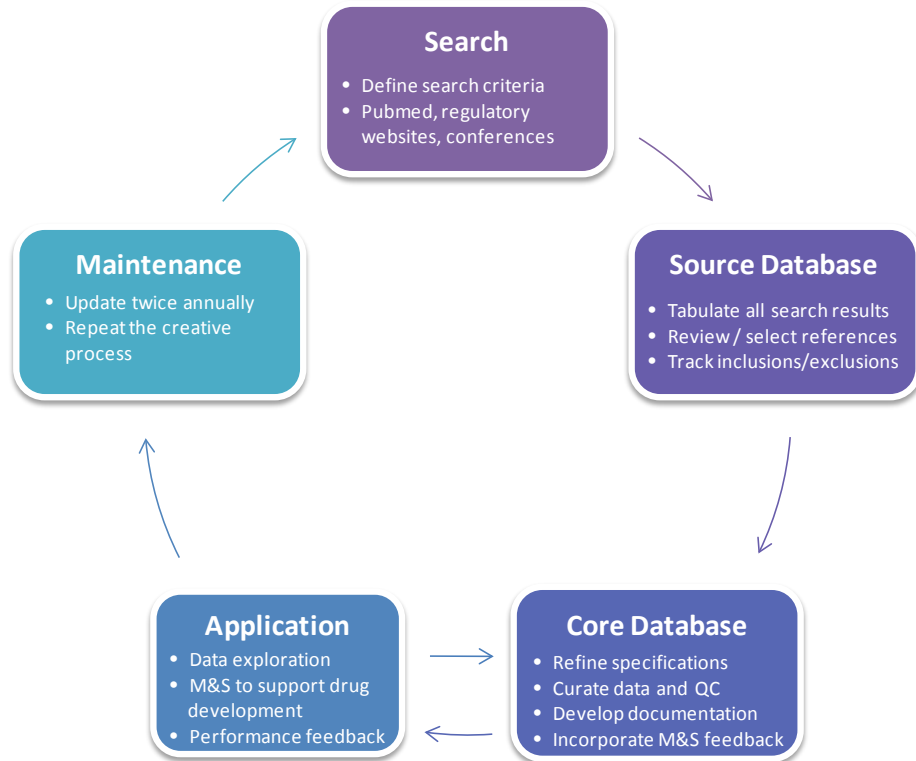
Search
- Define search criteria
- Pubmed, regulatory websites, conferences

Source Database
- Tabulate all search results
- Review / select references
- Track inclusions/exclusions

Core Database
- Refine specifications
- Curate data and QC
- Develop documentation
- Incorporate M&S feedback

Application
- Data exploration
- M&S to support drug development
- Performance feedback

Maintenance
- Update twice annually
- Repeat the creative process